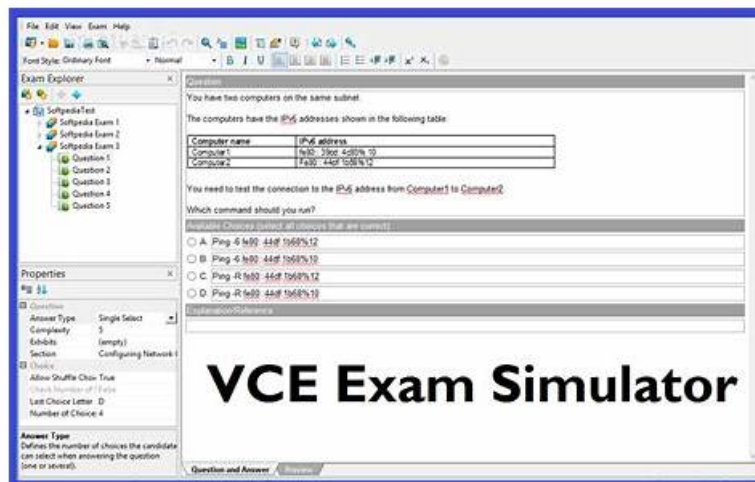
File Edit View Exam Help

Font Style: Ordinary Font · Normal

Exam Explorer

SoftpediaTest
Softpedia Exam 1
Softpedia Exam 2
Softpedia Exam 3
Question 1
Question 2
Question 3
Question 4
Question 5

Properties

Question
Answer Type: Single Select
Complexity: 5
Exhibits: (empty)
Section: Configuring Network I
Choice
Allow Shuffle Choi: True
Check Number of: False
Last Choice Letter: D
Number of Choice: 4

Answer Type
Defines the number of choices the candidate can select when answering the question (one or several).

Question

You have two computers on the same subnet.

The computers have the IPv6 addresses shown in the following table.

| Computer name | IPv6 address |
|---|---|
| Computer1 | fe80::39dd:4c80%10 |
| Computer2 | Fe80::44df:1b68%12 |

You need to test the connection to the IPv6 address from Computer1 to Computer2.

Which command should you run?

Available Choices (select all choices that are correct)

A. Ping -6 fe80::44df:1b68%12
B. Ping -6 fe80::44df:1b68%10
C. Ping -R fe80::44df:1b68%12
D. Ping -R fe80::44df:1b68%10

Explanation/Reference

VCE Exam Simulator

Question and Answer | Preview